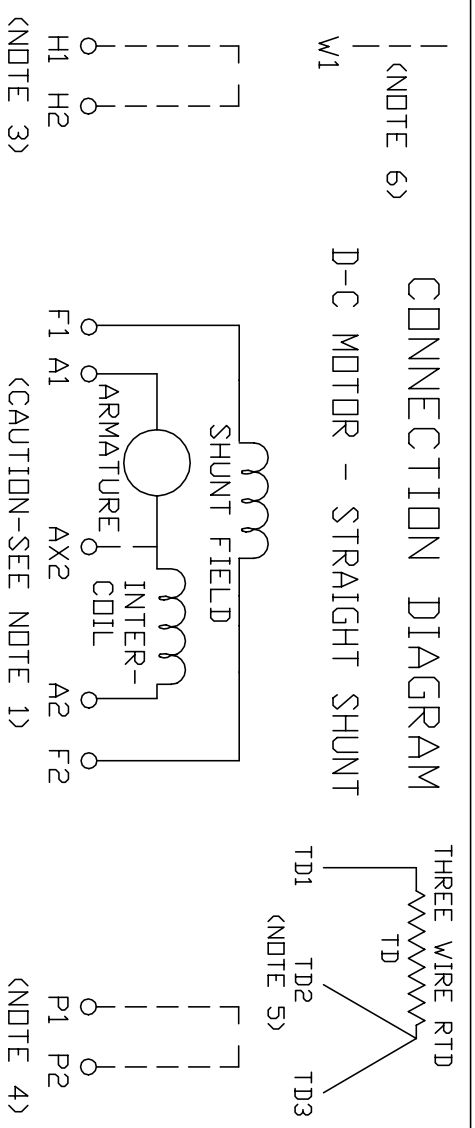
CONNECTION DIAGRAM
D-C MOTOR - STRAIGHT SHUNT

W1
(NOTE 6)

H1 H2
(NOTE 3)

SHUNT FIELD
ARMATURE
INTER-COIL
F1 A1
AX2
A2 F2
(CAUTION-SEE NOTE 1)

THREE WIRE RTD
TD
TD1
TD2
TD3
(NOTE 5)

P1 P2
(NOTE 4)